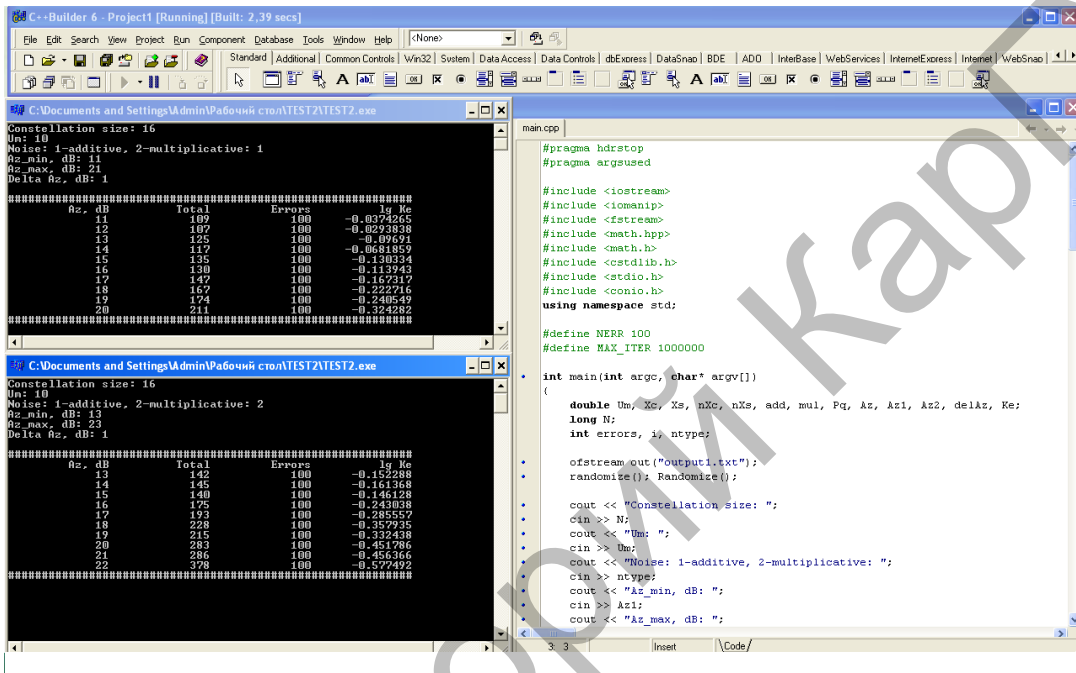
C++Builder 6 - Project1 [Running] [Built: 2,39 secs]

File Edit Search View Project Run Component Database Tools Window Help <None>

Standard | Additional | Common Controls | Win32 | System | Data Access | Data Controls | dbExpress | DataSnap | BDE | ADO | InterBase | WebServices | InternetExpress | Internet | WebSnap

C:\Documents and Settings\Admin\Рабочий стол\TEST2\TEST2.exe

Constellation size: 16
Um: 10
Noise: 1-additive, 2-multiplicative: 1
Az_min, dB: 11
Az_max, dB: 21
Delta Az, dB: 1

################################################
| Az, dB | Total | Errors | lg Ke |
|---|---|---|---|
| 11 | 109 | 100 | -0.0374265 |
| 12 | 107 | 100 | -0.0293838 |
| 13 | 125 | 100 | -0.09691 |
| 14 | 117 | 100 | -0.0681859 |
| 15 | 135 | 100 | -0.130334 |
| 16 | 130 | 100 | -0.113943 |
| 17 | 147 | 100 | -0.167317 |
| 18 | 167 | 100 | -0.222716 |
| 19 | 174 | 100 | -0.240549 |
| 20 | 211 | 100 | -0.324282 |

################################################

C:\Documents and Settings\Admin\Рабочий стол\TEST2\TEST2.exe

Constellation size: 16
Um: 10
Noise: 1-additive, 2-multiplicative: 2
Az_min, dB: 13
Az_max, dB: 23
Delta Az, dB: 1

################################################
| Az, dB | Total | Errors | lg Ke |
|---|---|---|---|
| 13 | 142 | 100 | -0.152288 |
| 14 | 145 | 100 | -0.161368 |
| 15 | 140 | 100 | -0.146128 |
| 16 | 175 | 100 | -0.243038 |
| 17 | 193 | 100 | -0.285557 |
| 18 | 228 | 100 | -0.357935 |
| 19 | 215 | 100 | -0.332438 |
| 20 | 283 | 100 | -0.451786 |
| 21 | 286 | 100 | -0.456366 |
| 22 | 378 | 100 | -0.577492 |

################################################

main.cpp

#pragma hdrstop
#pragma argsused

#include <iostream>
#include <iomanip>
#include <fstream>
#include <math.hpp>
#include <math.h>
#include <cstdlib.h>
#include <stdio.h>
#include <conio.h>
using namespace std;

#define NERR 100
#define MAX_ITER 1000000

int main(int argc, char* argv[])
{
double Um, Xc, Xs, nXc, nXs, add, mul, Pq, Az, Az1, Az2, delAz, Ke;
long N;
int errors, i, ntype;

ofstream out("output1.txt");
randomize(); Randomize();

cout << "Constellation size: ";
cin >> N;
cout << "Um: ";
cin >> Um;
cout << "Noise: 1-additive, 2-multiplicative: ";
cin >> ntype;
cout << "Az_min, dB: ";
cin >> Az1;
cout << "Az_max, dB: ";

3: 3 Insert Code